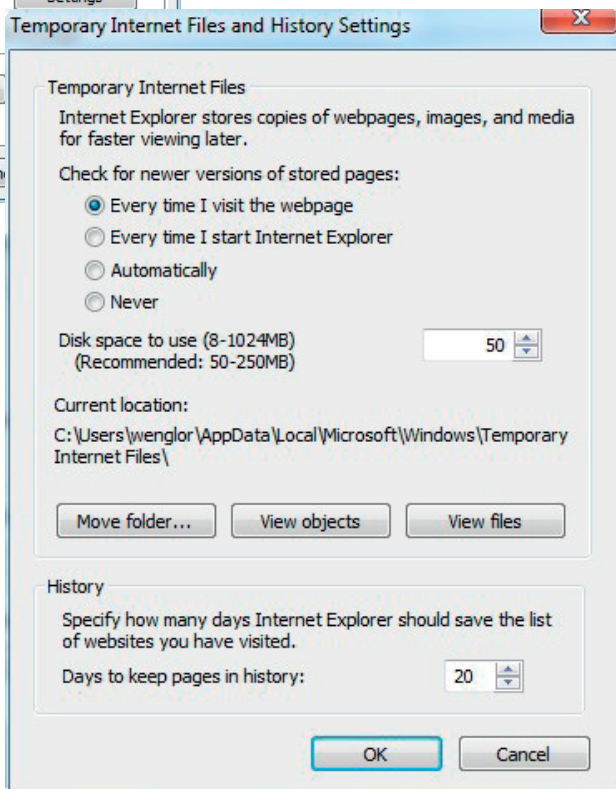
Temporary Internet Files and History Settings

Temporary Internet Files

Internet Explorer stores copies of webpages, images, and media for faster viewing later.

Check for newer versions of stored pages:

Every time I visit the webpage

Every time I start Internet Explorer

Automatically

Never

Disk space to use (8-1024MB) (Recommended: 50-250MB)

50

Current location:

C:\Users\wenglor\AppData\Local\Microsoft\Windows\Temporary Internet Files\

Move folder...

View objects

View files

History

Specify how many days Internet Explorer should save the list of websites you have visited.

Days to keep pages in history:

20

OK

Cancel